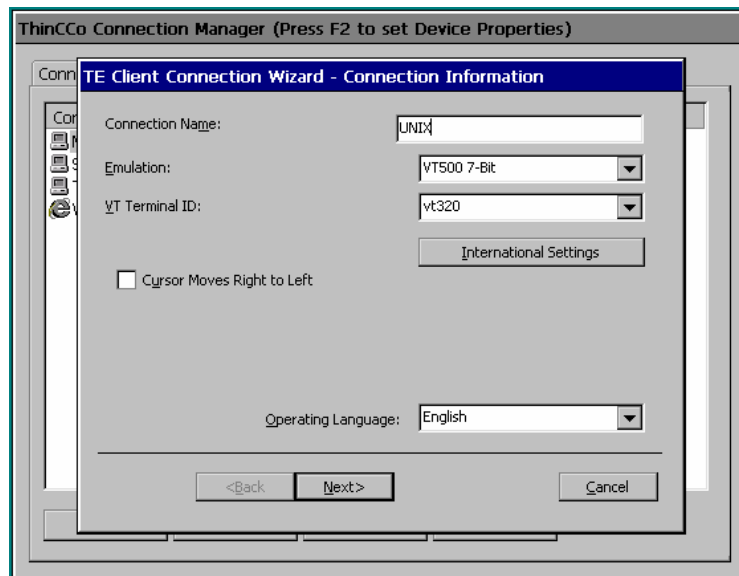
ThinCCo Connection Manager (Press F2 to set Device Properties)

Conn

Cor

TE Client Connection Wizard - Connection Information

Connection Name: UNIX

Emulation: VT500 7-Bit

VT Terminal ID: vt320

International Settings

Cursor Moves Right to Left

Operating Language: English

<Back

Next>

Cancel